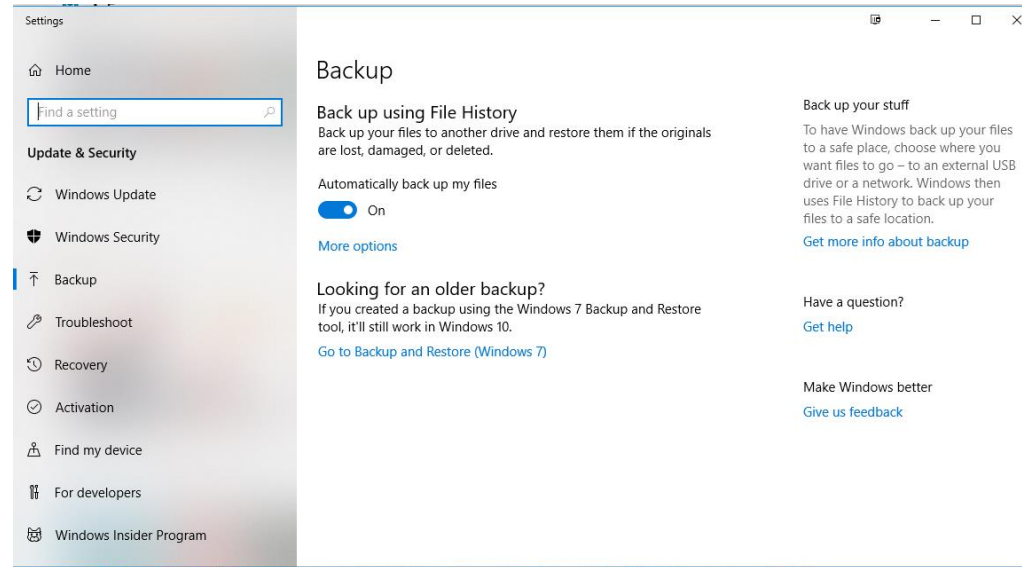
Settings

Home

Find a setting

Update & Security

Windows Update

Windows Security

Backup

Troubleshoot

Recovery

Activation

Find my device

For developers

Windows Insider Program

Backup

Back up using File History
Back up your files to another drive and restore them if the originals are lost, damaged, or deleted.

Automatically back up my files

On

More options

Looking for an older backup?
If you created a backup using the Windows 7 Backup and Restore tool, it'll still work in Windows 10.

Go to Backup and Restore (Windows 7)

Back up your stuff

To have Windows back up your files to a safe place, choose where you want files to go – to an external USB drive or a network. Windows then uses File History to back up your files to a safe location.

Get more info about backup

Have a question?

Get help

Make Windows better

Give us feedback